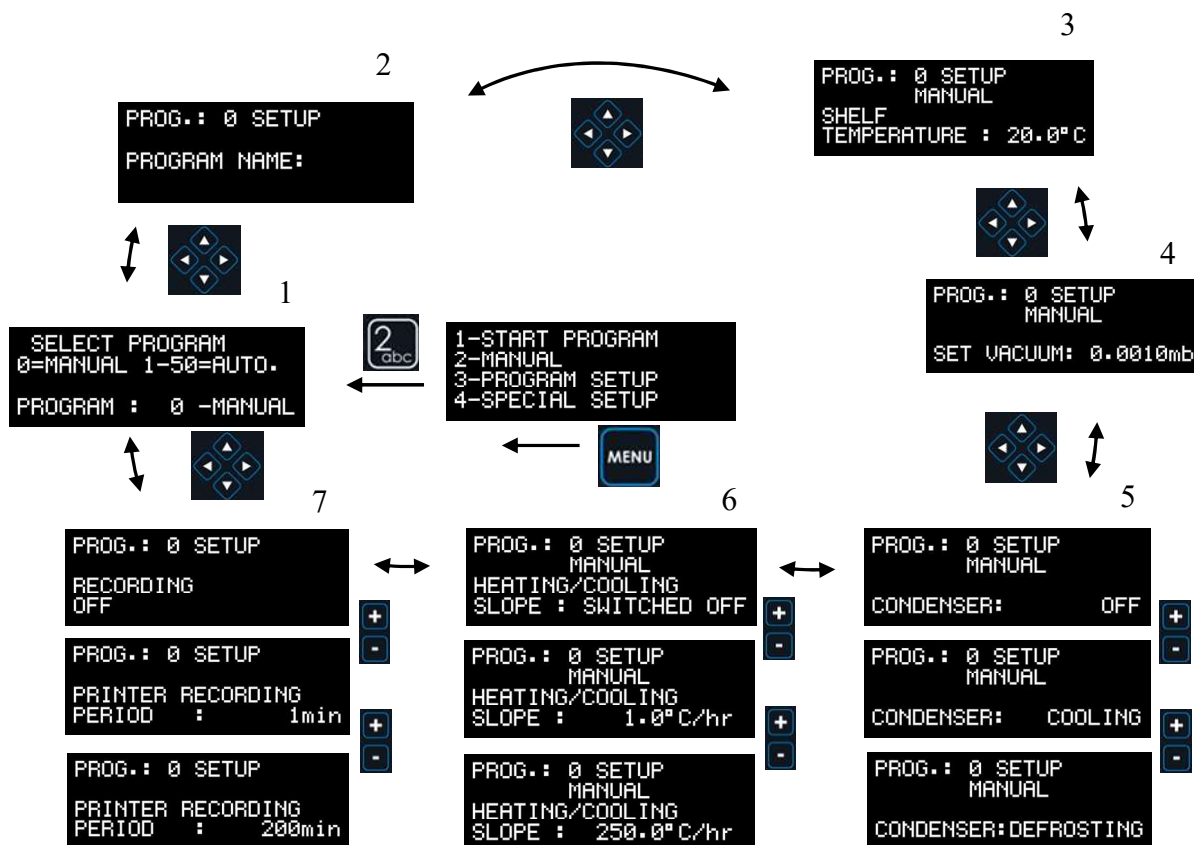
2

PROG.: 0 SETUP

PROGRAM NAME:

3

PROG.: 0 SETUP
MANUAL
SHELF
TEMPERATURE : 20.0°C

4

PROG.: 0 SETUP
MANUAL

SET VACUUM: 0.0010mb

1

SELECT PROGRAM
0=MANUAL 1-50=AUTO.

PROGRAM : 0 -MANUAL

2 abc

1-START PROGRAM
2-MANUAL
3-PROGRAM SETUP
4-SPECIAL SETUP

MENU

7

PROG.: 0 SETUP

RECORDING
OFF

+
-

PROG.: 0 SETUP

PRINTER RECORDING
PERIOD : 1min

+
-

PROG.: 0 SETUP

PRINTER RECORDING
PERIOD : 200min

6

PROG.: 0 SETUP
MANUAL
HEATING/COOLING
SLOPE : SWITCHED OFF

+
-

PROG.: 0 SETUP
MANUAL
HEATING/COOLING
SLOPE : 1.0°C/hr

+
-

PROG.: 0 SETUP
MANUAL
HEATING/COOLING
SLOPE : 250.0°C/hr

5

PROG.: 0 SETUP
MANUAL

CONDENSER: OFF

+
-

PROG.: 0 SETUP
MANUAL

CONDENSER: COOLING

+
-

PROG.: 0 SETUP
MANUAL

CONDENSER:DEFROSTING